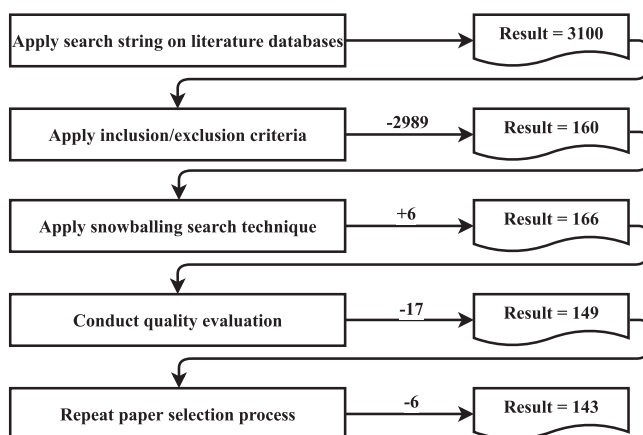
Apply search string on literature databases

Result = 3100

Apply inclusion/exclusion criteria

-2989

Result = 160

Apply snowballing search technique

+6

Result = 166

Conduct quality evaluation

-17

Result = 149

Repeat paper selection process

-6

Result = 143